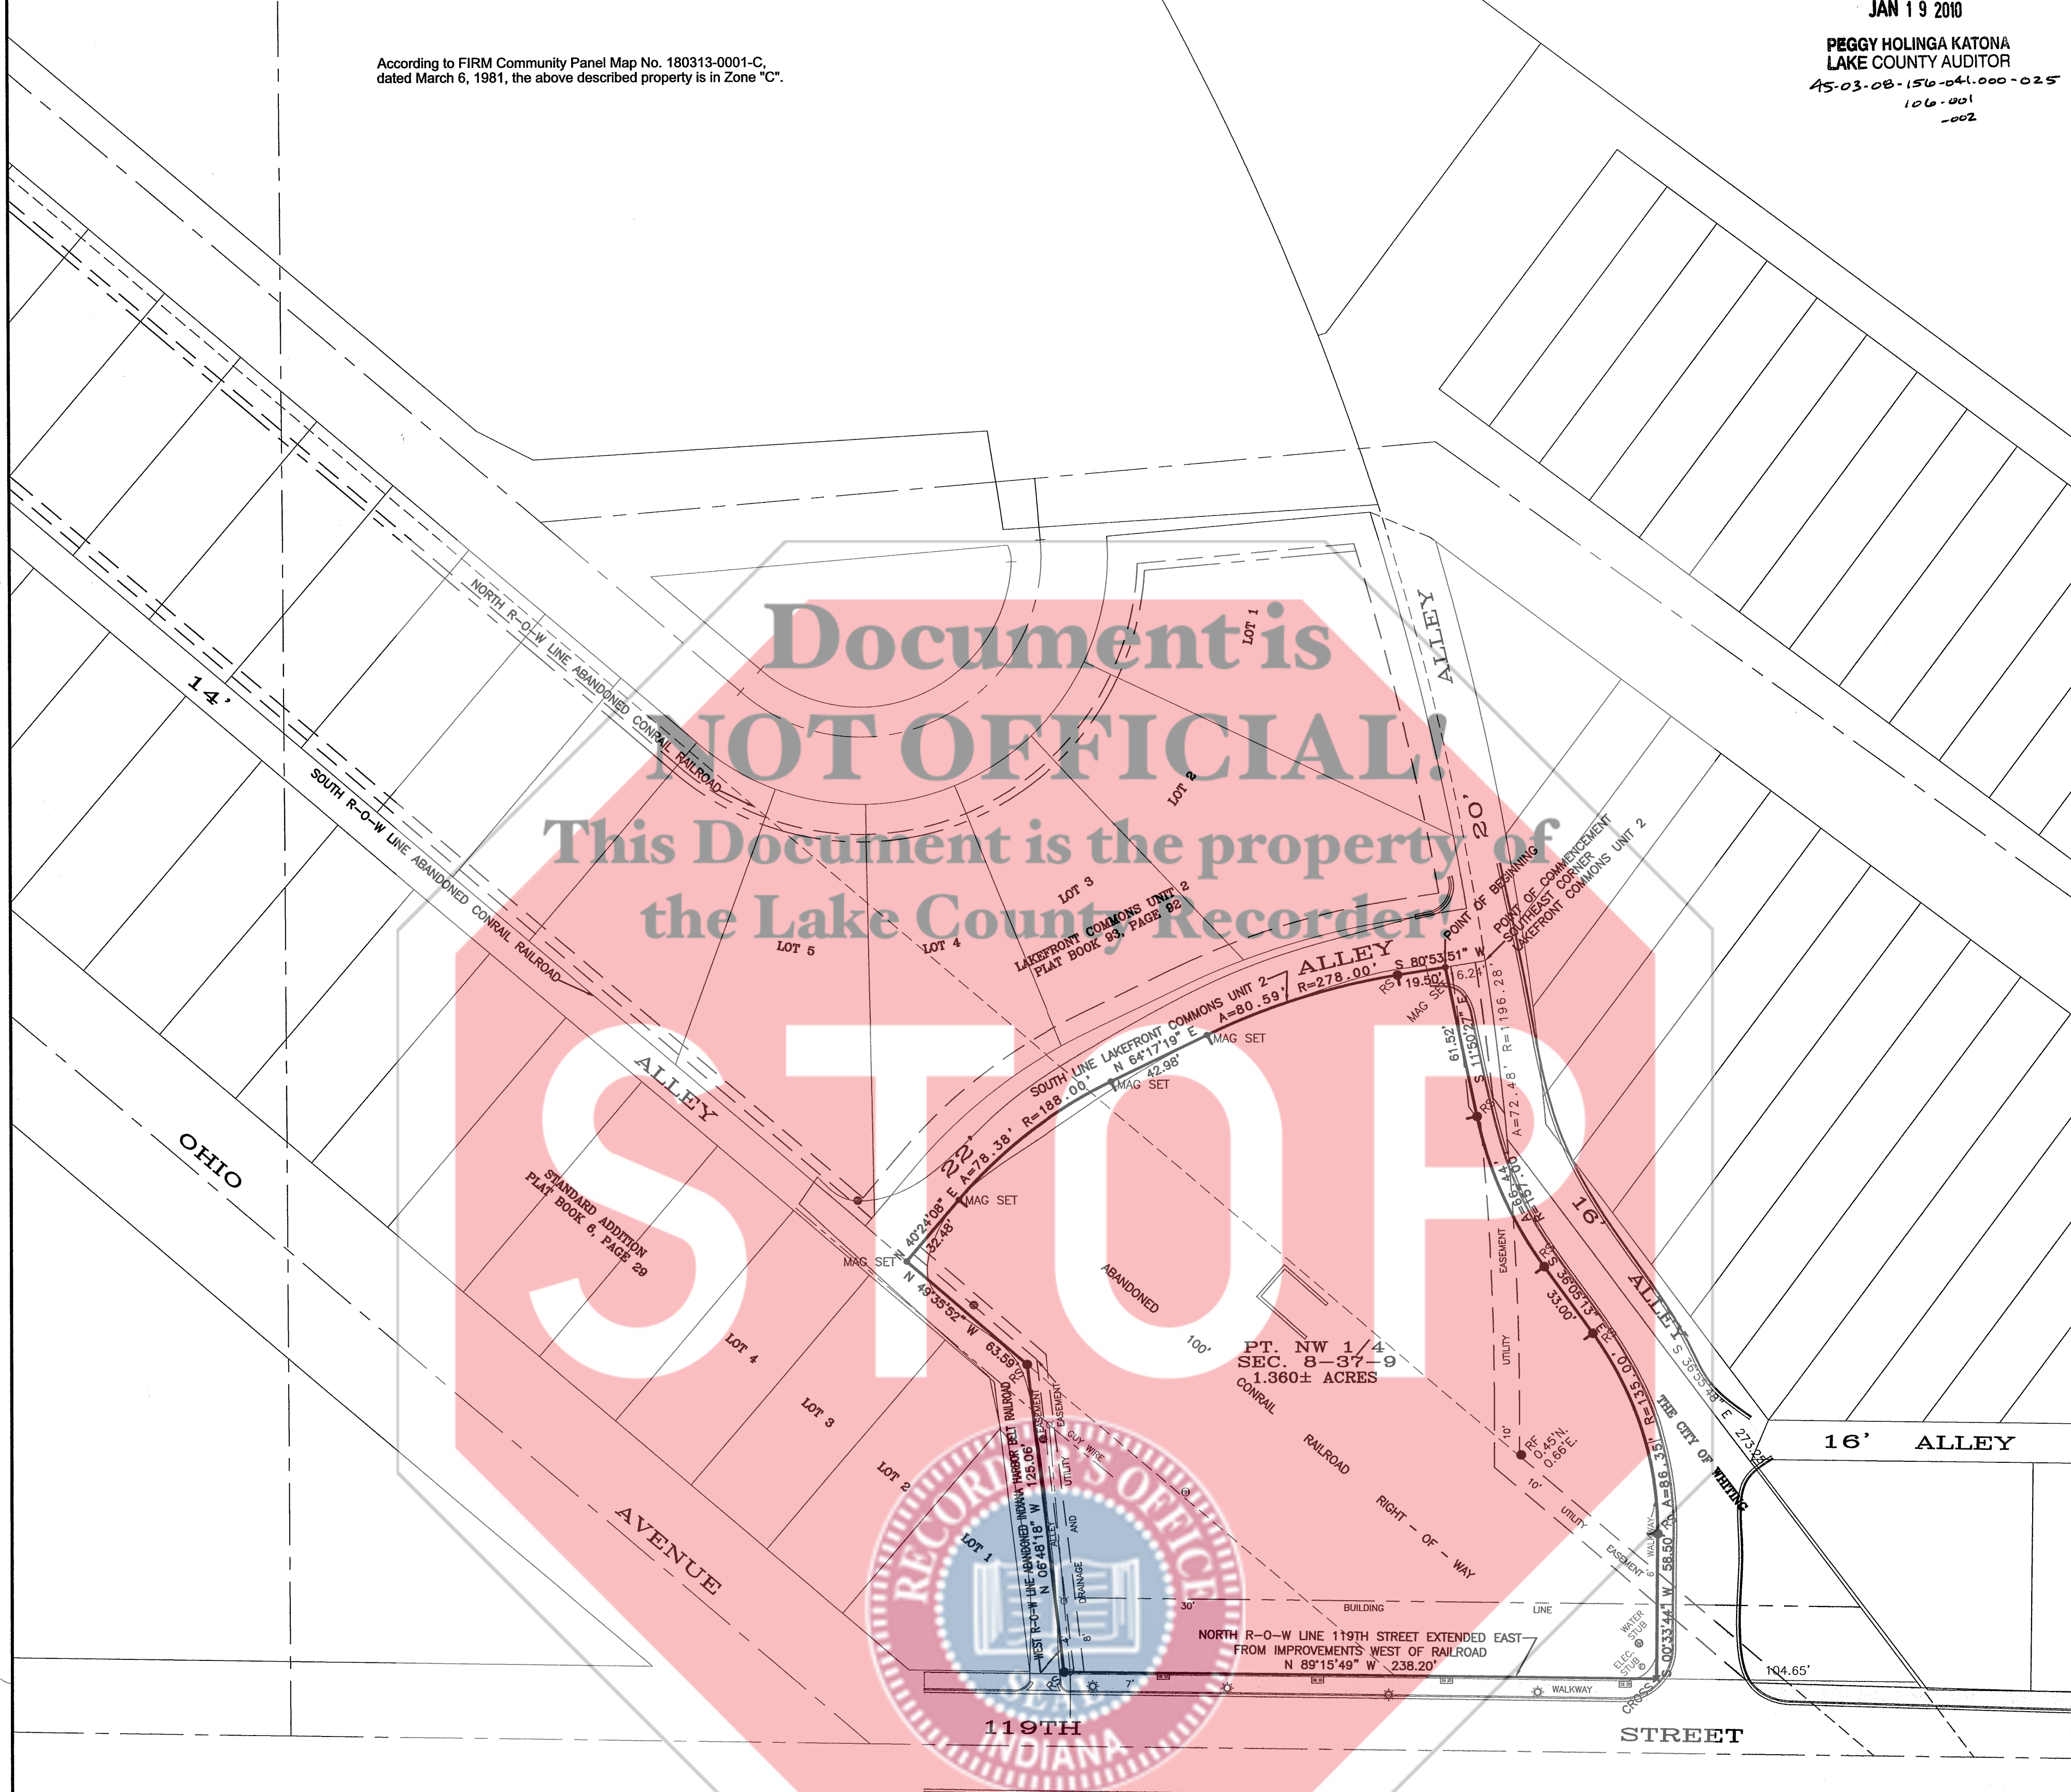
JAN 1 9 2010

PEGGY HOLINGA KATONA
LAKE COUNTY AUDITOR
45-03-08-156-041.000-025
106-001
-002

According to FIRM Community Panel Map No. 180313-0001-C, dated March 6, 1981, the above described property is in Zone "C".

Document is
NOT OFFICIAL!
This Document is the property of
the Lake County Recorder!

STOP

NORTH R-O-W LINE ABANDONED CONRAIL RAILROAD

SOUTH R-O-W LINE ABANDONED CONRAIL RAILROAD

14'

OHIO

AVENUE

ALLEY

ALLEY

20'

LOT 1

LOT 2

LOT 3

LOT 4

LOT 5

LAKEFRONT COMMONS UNIT 2
PLAT BOOK 93, PAGE 92

ALLEY
R=278.00'
A=80.59'
S 80°53'51" W
19.50'
6.24'
RS
MAG SET

POINT OF BEGINNING

POINT OF COMMENCEMENT
SOUTHEAST CORNER
LAKEFRONT COMMONS UNIT 2

SOUTH LINE LAKEFRONT COMMONS UNIT 2
N 64°17'19" E
42.98'
MAG SET
MAG SET
R=188.00'
A=78.38'
22'
MAG SET
N 40°24'08" E
32.48'
MAG SET
N 49°35'52" W
63.59'

STANDARD ADDITION
PLAT BOOK 6, PAGE 29

LOT 4
LOT 3
LOT 2
LOT 1

ABANDONED
100'

PT. NW 1/4
SEC. 8-37-9
1.360± ACRES

CONRAIL RAILROAD RIGHT - OF - WAY

61.52'
S 11°50'27" E
R=1196.28'
A=72.48'
A=66.44'
R=157.00'
RS
RS
S 36°05'13" E
33.00'
R=133.00'
A=86.35'
58.50'
S 00°33'44" W

16'
ALLEY
S 36°55'48" E
273.28'

THE CITY OF WHITING

EASEMENT
UTILITY
10'
10'
RF
0.45'N.
0.66'E.
UTILITY
EASEMENT
6'
WALKWAY

16' ALLEY

WEST R-O-W LINE ABANDONED INDIANA HARBOR BELT RAILROAD
N 06°48'18" W
125.06'
RS
EASEMENT
UTILITY
EASEMENT
GUY WIRE
UTILITY
ALLEY
AND
DRAINAGE
8'
30'
BUILDING
LINE

NORTH R-O-W LINE 119TH STREET EXTENDED EAST FROM IMPROVEMENTS WEST OF RAILROAD
N 89°15'49" W 238.20'

WATER STUB
ELEC. STUB
CROSS
WALKWAY
7'
104.65'

119TH
STREET

RECORDER'S OFFICE
SEAL
INDIANA